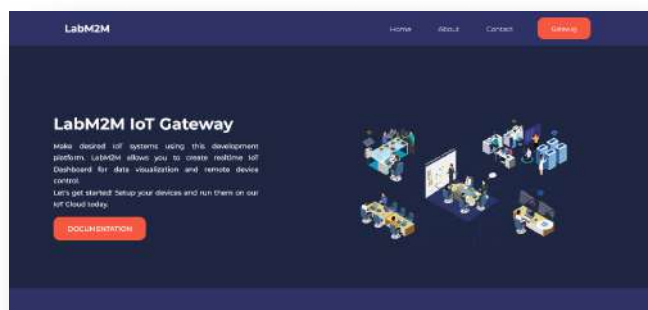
LabM2M

Home About Contact Gateway

LabM2M IoT Gateway

Make desired IoT systems using this development platform. LabM2M allows you to create realtime IoT Dashboard for data visualization and remote device control.

Let's get started! Setup your devices and run them on our IoT Cloud today.

DOCUMENTATION